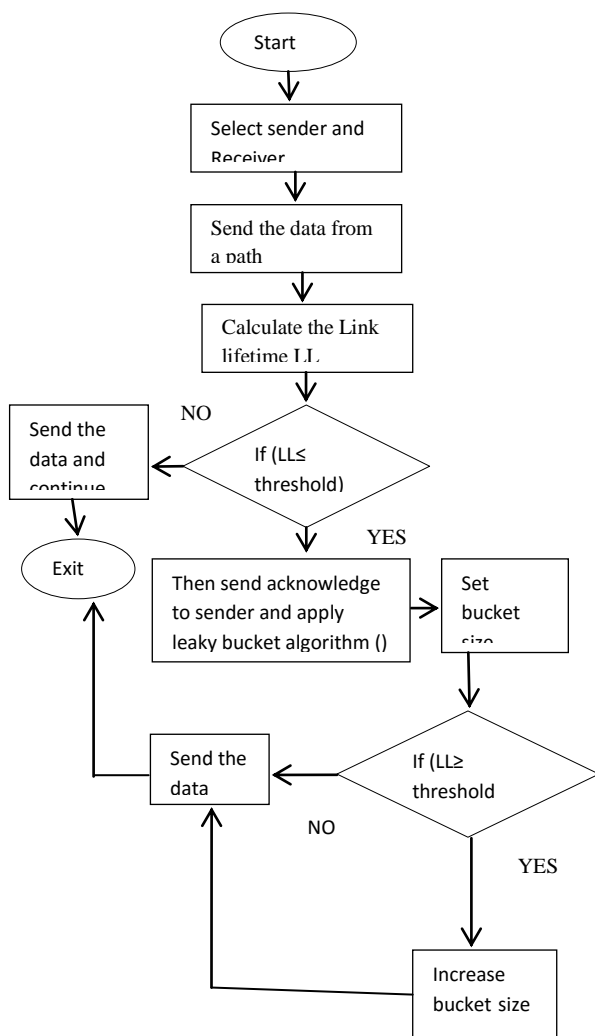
Start

Select sender and Receiver

Send the data from a path

Calculate the Link lifetime LL

NO

Send the data and continue

If (LL≤ threshold)

YES

Exit

Then send acknowledge to sender and apply leaky bucket algorithm ()

Set bucket size

Send the data

If (LL≥ threshold

NO

YES

Increase bucket size